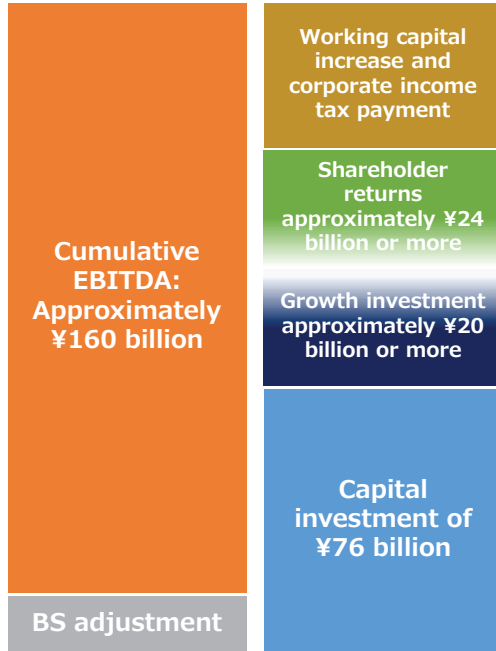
Cumulative EBITDA: Approximately ¥160 billion

BS adjustment

Working capital increase and corporate income tax payment

Shareholder returns approximately ¥24 billion or more

Growth investment approximately ¥20 billion or more

Capital investment of ¥76 billion